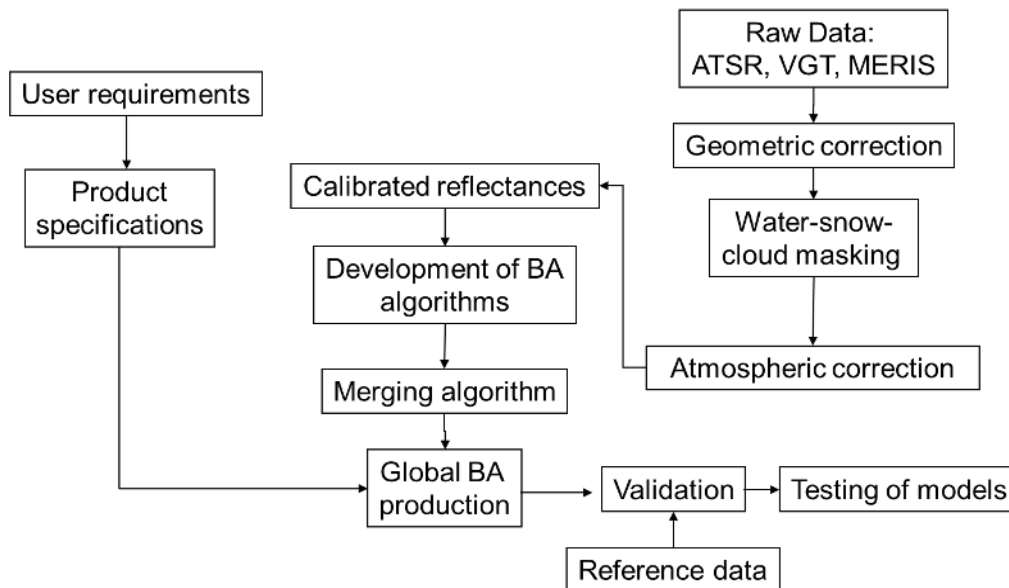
Raw Data: ATSR, VGT, MERIS

User requirements

Geometric correction

Product specifications

Calibrated reflectances

Water-snow-cloud masking

Development of BA algorithms

Atmospheric correction

Merging algorithm

Global BA production

Validation

Testing of models

Reference data